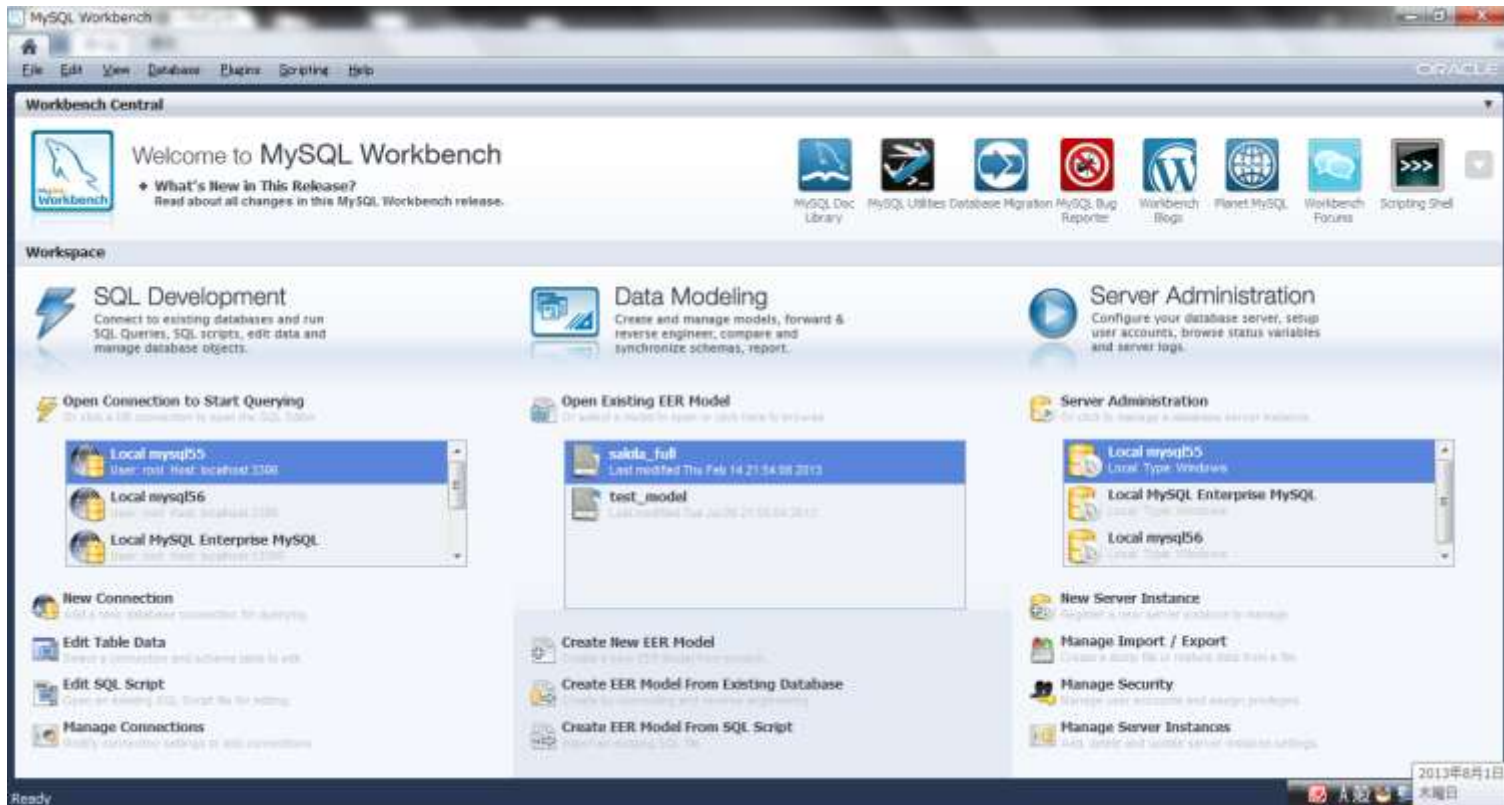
MySQL Workbench

File Edit View Database Plugins Scripting Help

ORACLE

Workbench Central

MySQL Workbench

Welcome to MySQL Workbench

What's New in This Release?
Read about all changes in this MySQL Workbench release.

MySQL Doc Library

MySQL Utilities

Database Migration

MySQL Bug Reporter

Workbench Blogs

Planet MySQL

Workbench Forums

Scripting Shell

Workspace

SQL Development

Connect to existing databases and run SQL Queries, SQL scripts, edit data and manage database objects.

Data Modeling

Create and manage models, forward & reverse engineer, compare and synchronize schemas, report.

Server Administration

Configure your database server, setup user accounts, browse status variables and server logs.

Open Connection to Start Querying

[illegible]

Local mysql55

User: root Host: localhost:3306

Local mysql56

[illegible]

Local MySQL Enterprise MySQL

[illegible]

Open Existing EER Model

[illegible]

sakila_full

Last modified Thu Feb 14 21:54:08 2013

test_model

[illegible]

Server Administration

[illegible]

Local mysql55

Local Type: Windows

Local MySQL Enterprise MySQL

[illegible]

Local mysql56

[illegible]

New Connection

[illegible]

Edit Table Data

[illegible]

Edit SQL Script

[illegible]

Manage Connections

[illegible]

Create New EER Model

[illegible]

Create EER Model From Existing Database

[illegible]

Create EER Model From SQL Script

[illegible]

New Server Instance

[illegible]

Manage Import / Export

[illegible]

Manage Security

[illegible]

Manage Server Instances

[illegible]

Ready

2013年8月1日
木曜日